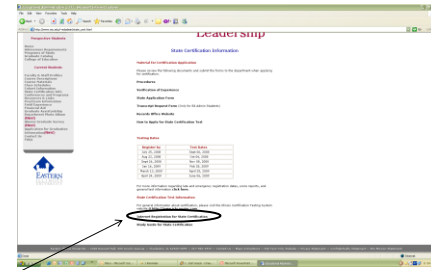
Leadership

State Certification Information

Material for Certification Application

Procedures

Notification of Experience

State Application Form

Records Office Website

How to Apply for State Certification Test

Testing Dates

| Register by | Test Dates |
|---|---|
| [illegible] | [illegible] |
| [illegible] | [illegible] |
| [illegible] | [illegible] |
| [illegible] | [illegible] |
| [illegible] | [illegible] |
| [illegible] | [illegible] |

State Certification Test Information

Internet Registration for State Certification

Study Guide for State Certification

Prospective Students

Current Students

EASTERN

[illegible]